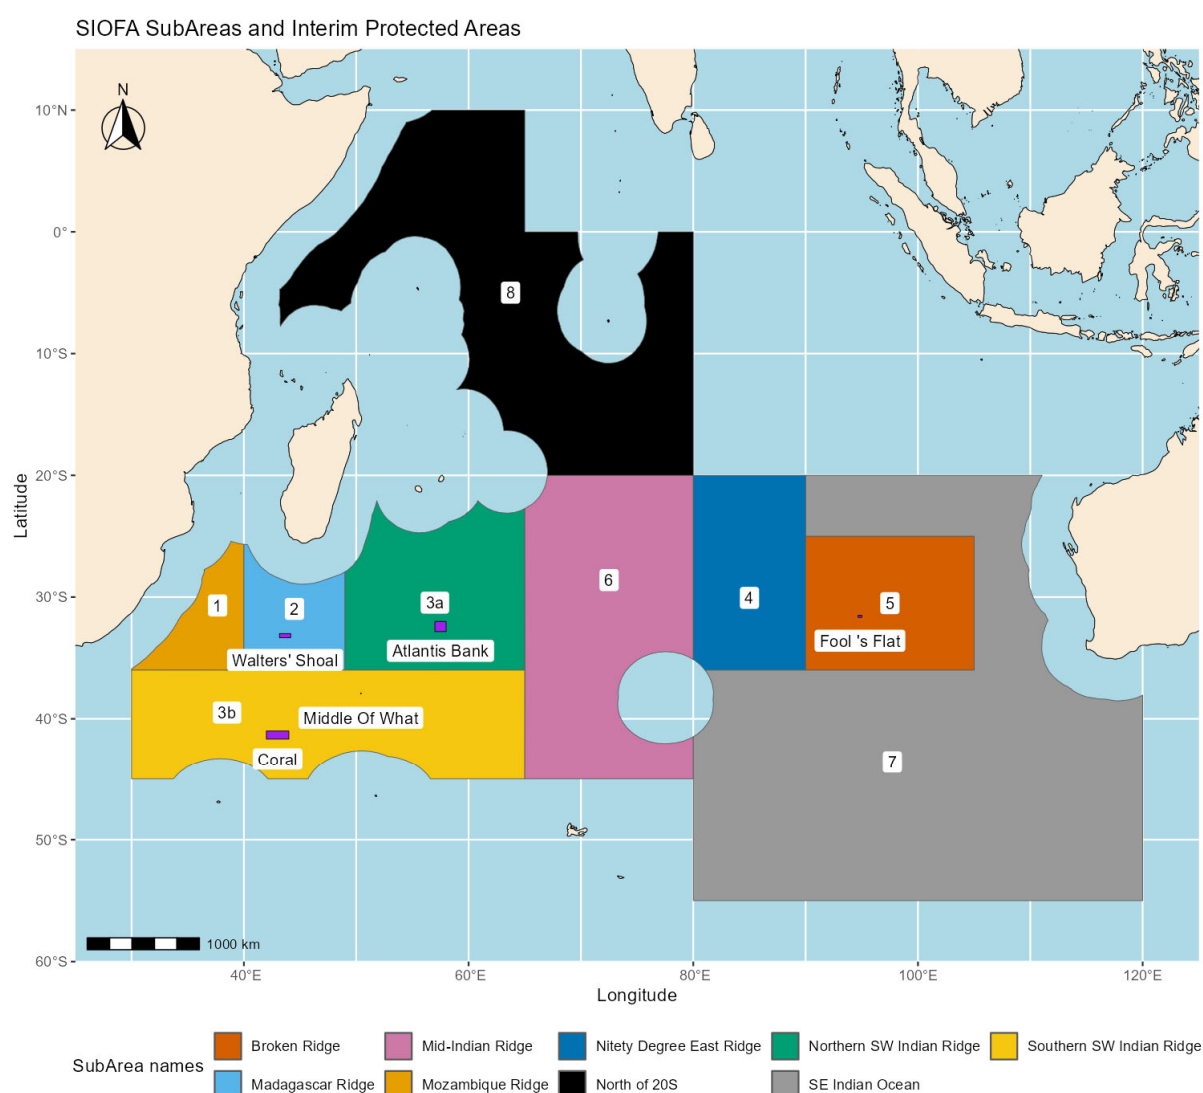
SIOFA SubAreas and Interim Protected Areas

N

10°N
0°
10°S
20°S
30°S
40°S
50°S
60°S

Latitude

8
1
2
3a
6
4
5
Walters' Shoal
Atlantis Bank
Fool 's Flat
3b
Middle Of What
Coral
7

1000 km

40°E
60°E
80°E
100°E
120°E

Longitude

SubArea names
Broken Ridge
Mid-Indian Ridge
Nitety Degree East Ridge
Northern SW Indian Ridge
Southern SW Indian Ridge
Madagascar Ridge
Mozambique Ridge
North of 20S
SE Indian Ocean